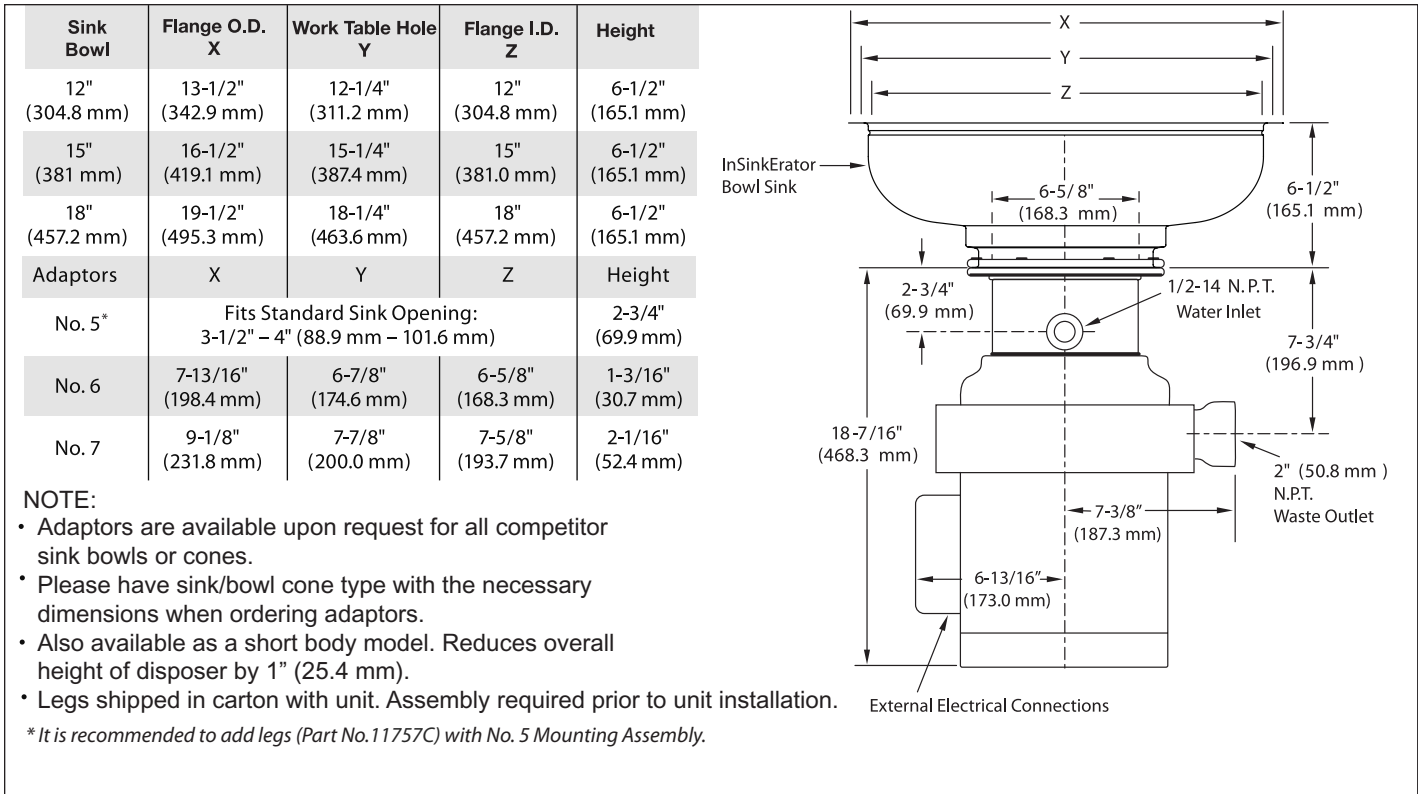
| Sink Bowl | Flange O.D. X | Work Table Hole Y | Flange I.D. Z | Height |
|---|---|---|---|---|
| 12" (304.8 mm) | 13-1/2" (342.9 mm) | 12-1/4" (311.2 mm) | 12" (304.8 mm) | 6-1/2" (165.1 mm) |
| 15" (381 mm) | 16-1/2" (419.1 mm) | 15-1/4" (387.4 mm) | 15" (381.0 mm) | 6-1/2" (165.1 mm) |
| 18" (457.2 mm) | 19-1/2" (495.3 mm) | 18-1/4" (463.6 mm) | 18" (457.2 mm) | 6-1/2" (165.1 mm) |
| Adaptors | X | Y | Z | Height |
| No. 5* | Fits Standard Sink Opening: 3-1/2" – 4" (88.9 mm – 101.6 mm) | | | 2-3/4" (69.9 mm) |
| No. 6 | 7-13/16" (198.4 mm) | 6-7/8" (174.6 mm) | 6-5/8" (168.3 mm) | 1-3/16" (30.7 mm) |
| No. 7 | 9-1/8" (231.8 mm) | 7-7/8" (200.0 mm) | 7-5/8" (193.7 mm) | 2-1/16" (52.4 mm) |

NOTE:
• Adaptors are available upon request for all competitor sink bowls or cones.
• Please have sink/bowl cone type with the necessary dimensions when ordering adaptors.
• Also available as a short body model. Reduces overall height of disposer by 1" (25.4 mm).
• Legs shipped in carton with unit. Assembly required prior to unit installation.
* It is recommended to add legs (Part No.11757C) with No. 5 Mounting Assembly.

X
Y
Z
InSinkErator Bowl Sink
6-5/8" (168.3 mm)
6-1/2" (165.1 mm)
2-3/4" (69.9 mm)
1/2-14 N.P.T. Water Inlet
7-3/4" (196.9 mm)
18-7/16" (468.3 mm)
2" (50.8 mm) N.P.T. Waste Outlet
7-3/8" (187.3 mm)
6-13/16" (173.0 mm)
External Electrical Connections